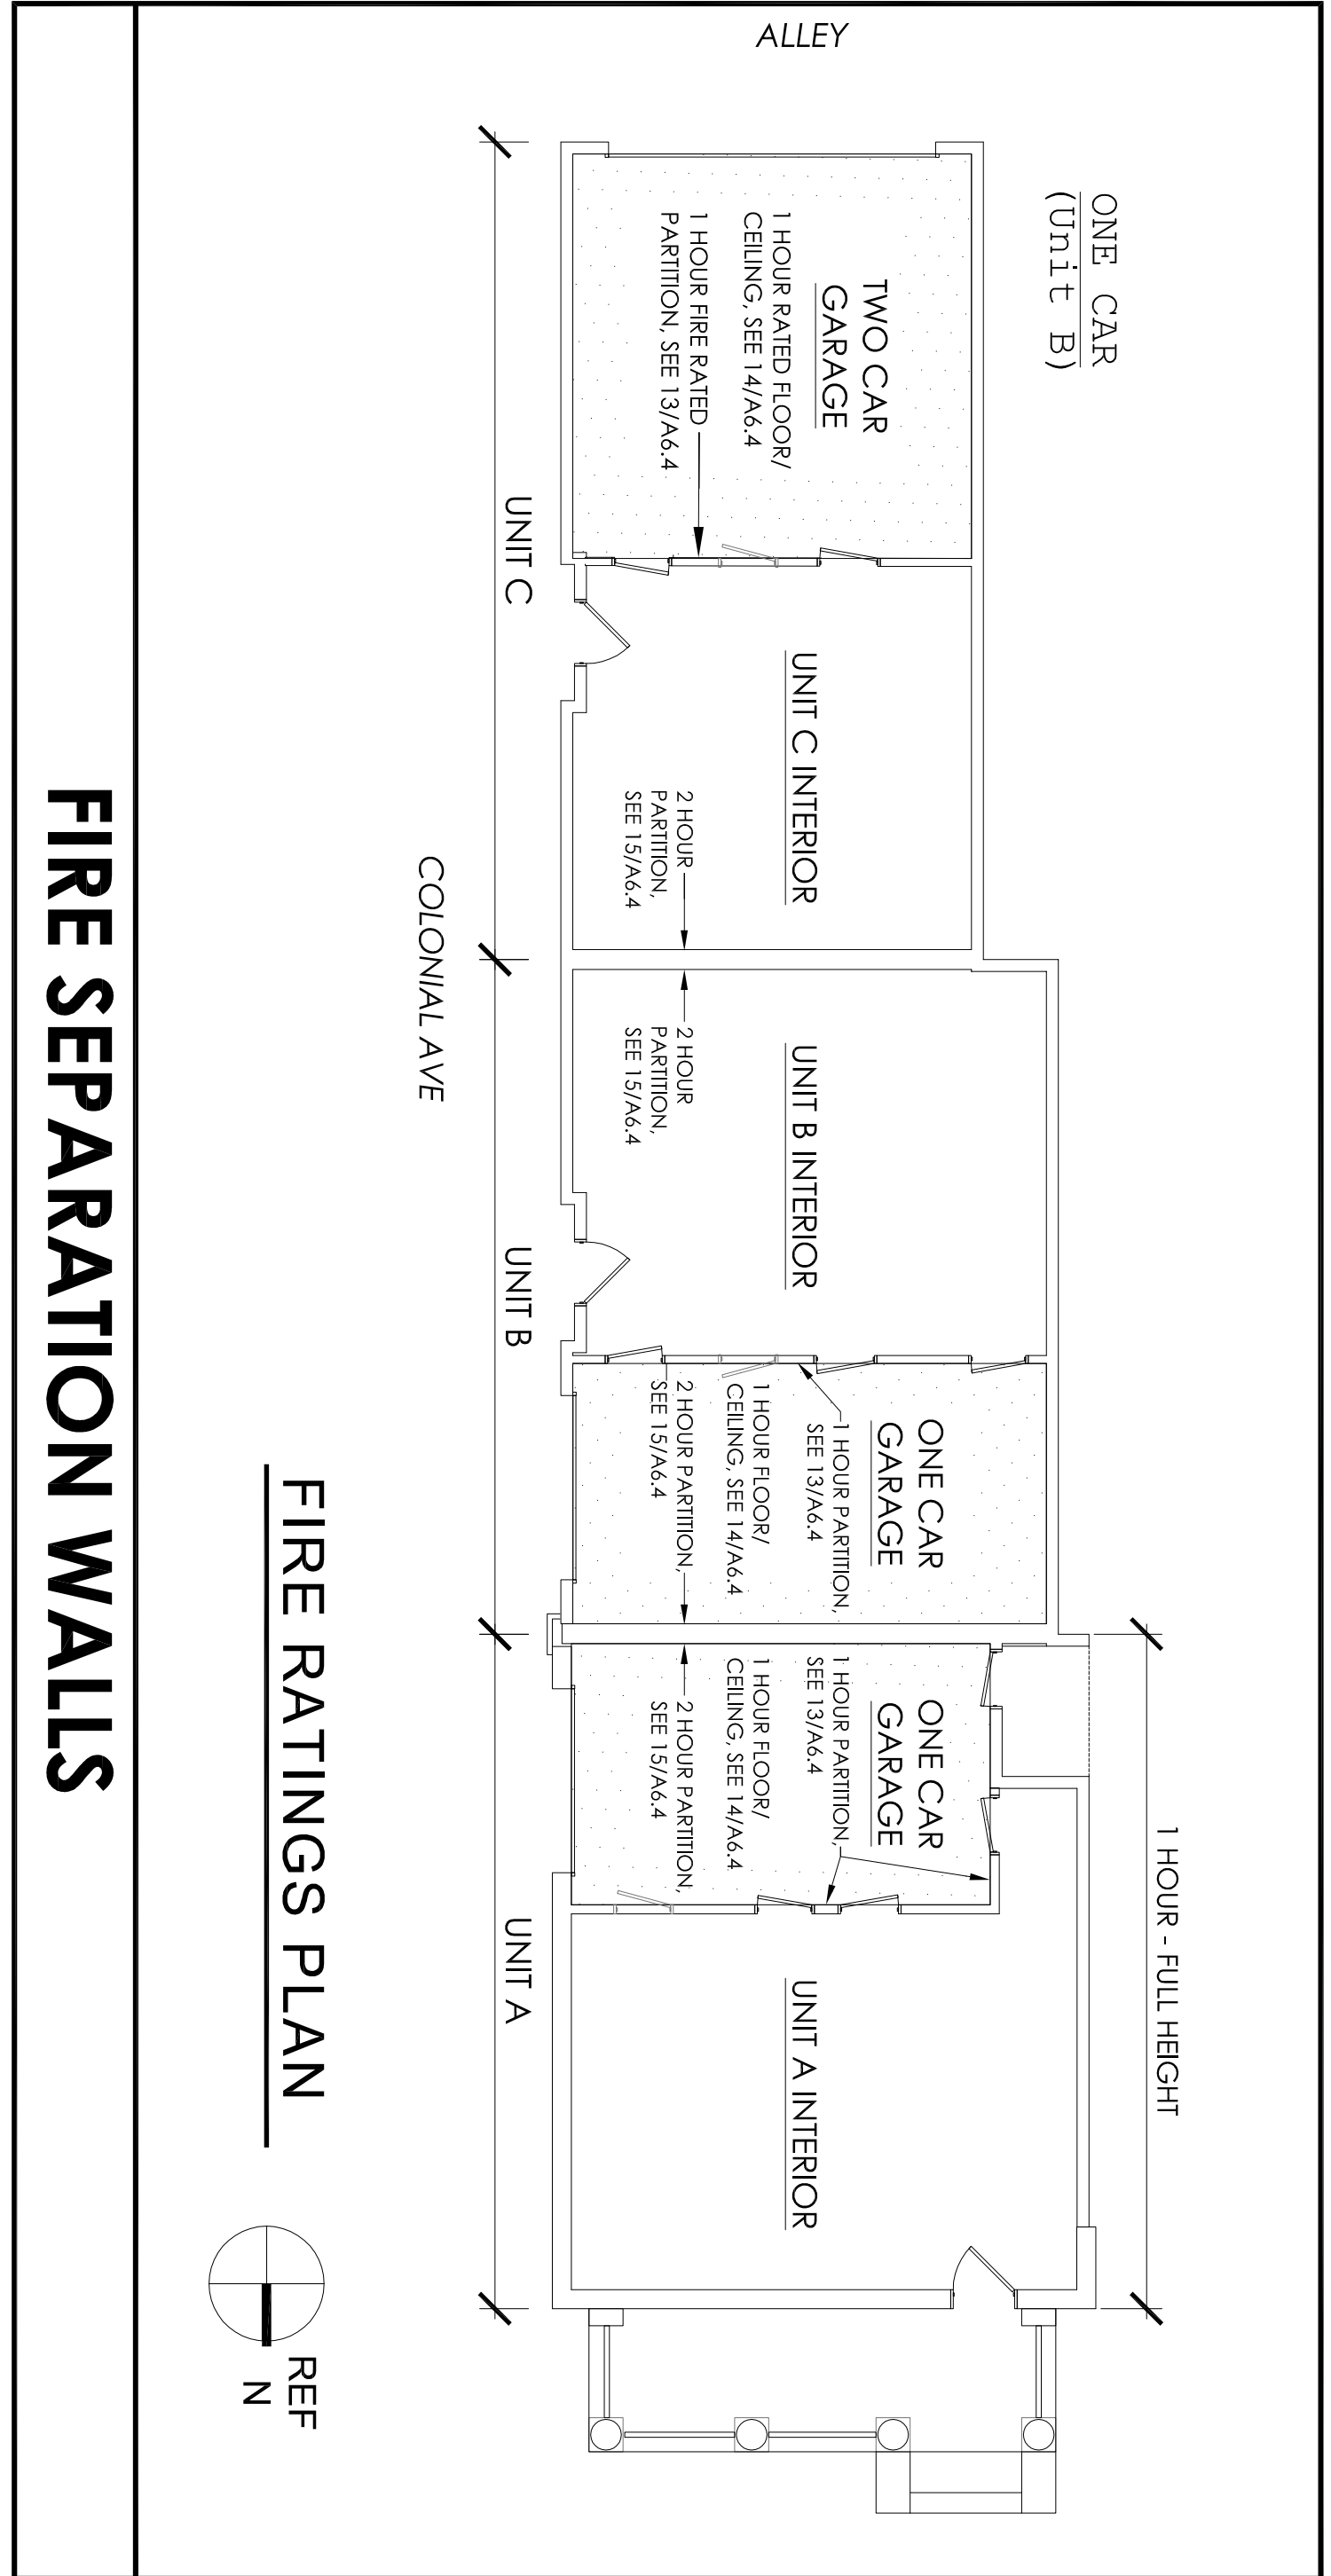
ALLEY

ONE CAR
(Unit B)

TWO CAR
GARAGE

1 HOUR RATED FLOOR/ CEILING, SEE 14/A6.4

1 HOUR FIRE RATED PARTITION, SEE 13/A6.4

UNIT C

UNIT C INTERIOR

2 HOUR PARTITION, SEE 15/A6.4

COLONIAL AVE

UNIT B INTERIOR

2 HOUR PARTITION, SEE 15/A6.4

UNIT B

ONE CAR
GARAGE

1 HOUR PARTITION, SEE 13/A6.4

1 HOUR FLOOR/ CEILING, SEE 14/A6.4

2 HOUR PARTITION, SEE 15/A6.4

ONE CAR
GARAGE

1 HOUR PARTITION, SEE 13/A6.4

1 HOUR FLOOR/ CEILING, SEE 14/A6.4

2 HOUR PARTITION, SEE 15/A6.4

1 HOUR - FULL HEIGHT

UNIT A

UNIT A INTERIOR

FIRE SEPARATION WALLS

FIRE RATINGS PLAN

REF
N